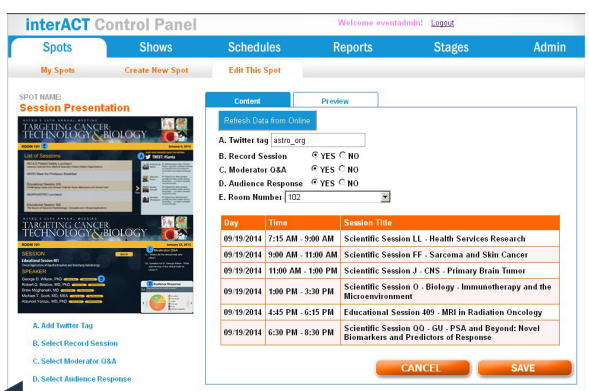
interACT Control Panel

Welcome eventadmin! Logout

Spots | Shows | Schedules | Reports | Stages | Admin

My Spots | Create New Spot | Edit This Spot

SPOT NAME:
Session Presentation

TARGETING CANCER TECHNOLOGY & BIOLOGY

ROOM 101

List of Sessions

TWEET #Lamia

TARGETING CANCER TECHNOLOGY & BIOLOGY

ROOM 101

SESSION

SPEAKER

A. Add Twitter Tag

B. Select Record Session

C. Select Moderator Q&A

D. Select Audience Response

Content | Preview

Refresh Data from Online

A. Twitter tag astro_org

B. Record Session ● YES ○ NO

C. Moderator Q&A ● YES ○ NO

D. Audience Response ● YES ○ NO

E. Room Number 102

| Day | Time | Session Title |
|---|---|---|
| 09/19/2014 | 7:15 AM - 9:00 AM | Scientific Session LL - Health Services Research |
| 09/19/2014 | 9:00 AM - 11:00 AM | Scientific Session FF - Sarcoma and Skin Cancer |
| 09/19/2014 | 11:00 AM - 1:00 PM | Scientific Session J - CNS - Primary Brain Tumor |
| 09/19/2014 | 1:00 PM - 3:30 PM | Scientific Session O - Biology - Immunotherapy and the Microenvironment |
| 09/19/2014 | 4:45 PM - 6:15 PM | Educational Session 409 - MRI in Radiation Oncology |
| 09/19/2014 | 6:30 PM - 8:30 PM | Scientific Session QQ - GU - PSA and Beyond: Novel Biomarkers and Predictors of Response |

CANCEL | SAVE